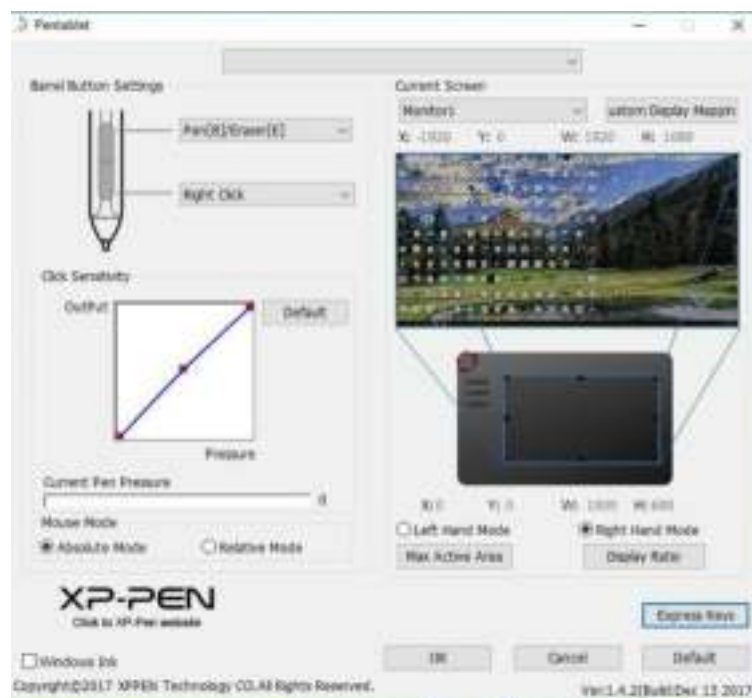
Pentablet

Barrel Button Settings

Pen(B)/Eraser(E)

Right Click

Click Sensitivity

Output

Default

Pressure

Current Pen Pressure

0

Mouse Mode

Absolute Mode

Relative Mode

Current Screen

Monitors

ustom Display Mappin

X: -1920 Y: 0 W: 1920 H: 1080

X: 0 Y: 0 W: 1920 H: 1080

Left Hand Mode

Right Hand Mode

Max Active Area

Display Ratio

XP-PEN

Click to XP-Pen website

Express Keys

Windows Ink

OK

Cancel

Default

Copyright©2017 XPPEN Technology CO.All Rights Reserved.

Ver:1.4.2(Build:Dec 13 2017